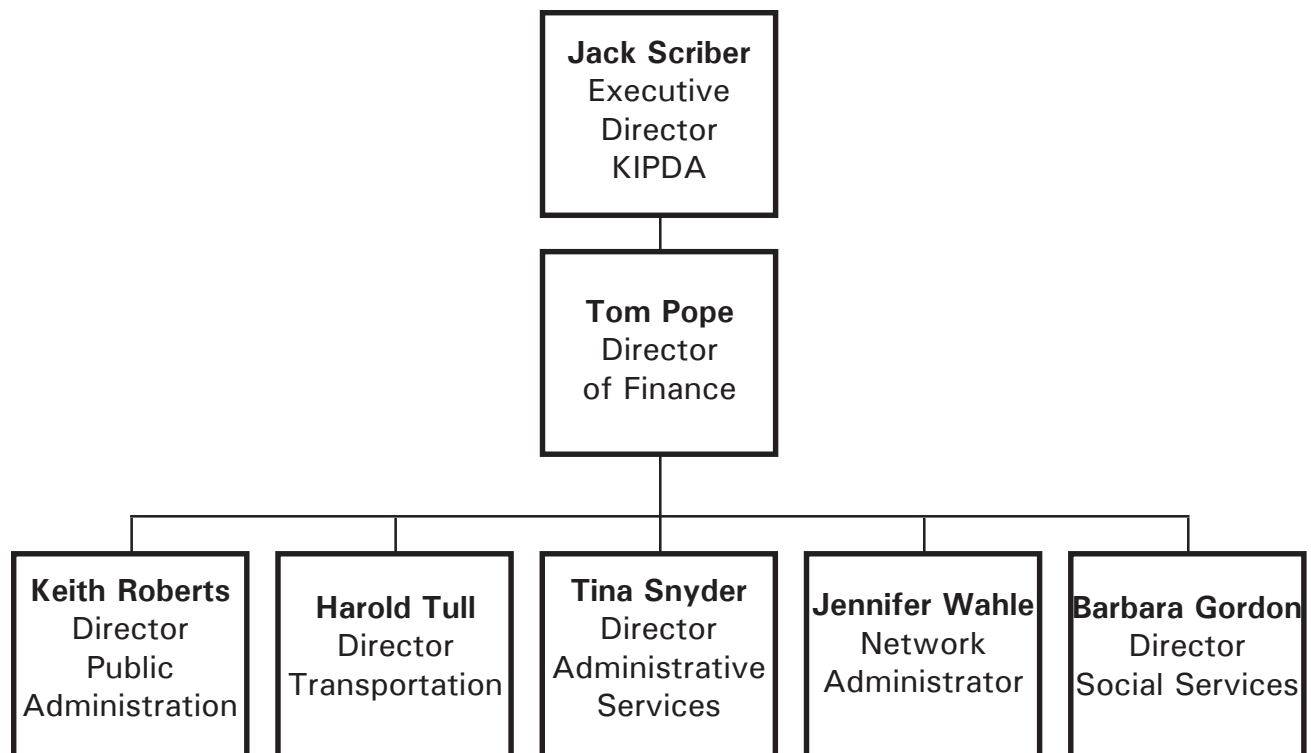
**Jack Scriber**
Executive Director KIPDA

**Tom Pope**
Director of Finance

**Keith Roberts**
Director Public Administration

**Harold Tull**
Director Transportation

**Tina Snyder**
Director Administrative Services

**Jennifer Wahle**
Network Administrator

**Barbara Gordon**
Director Social Services